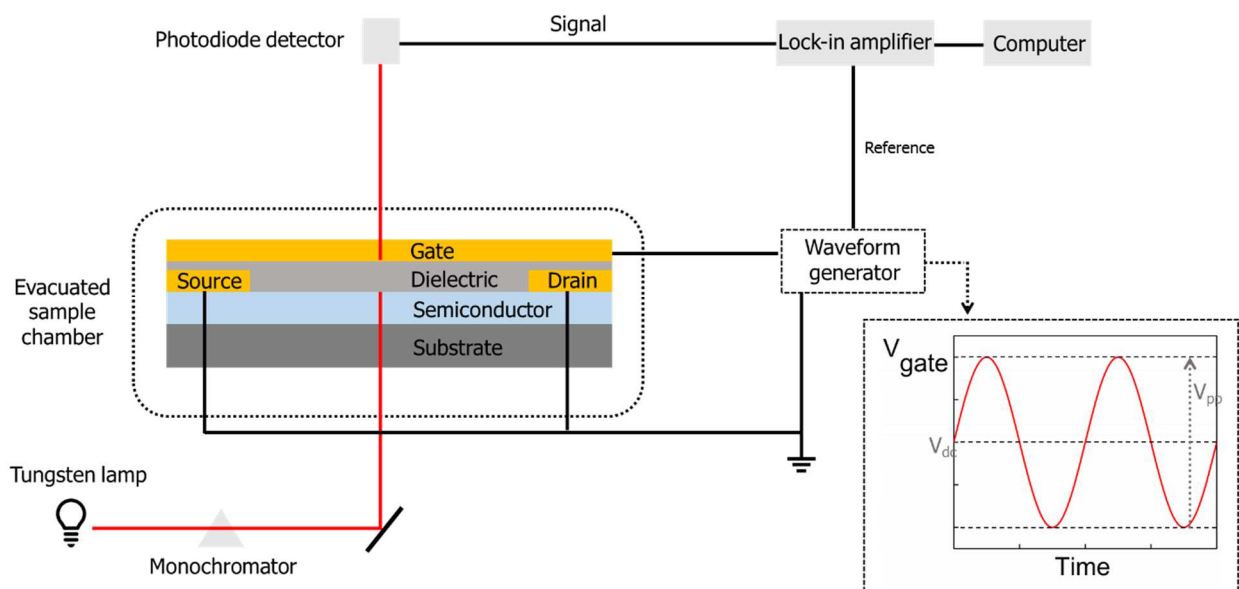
Photodiode detector

Signal

Lock-in amplifier

Computer

Reference

Evacuated sample chamber

Gate

Source

Dielectric

Drain

Semiconductor

Substrate

Waveform generator

$V_{gate}$

$V_{pp}$

$V_{dc}$

Time

Tungsten lamp

Monochromator